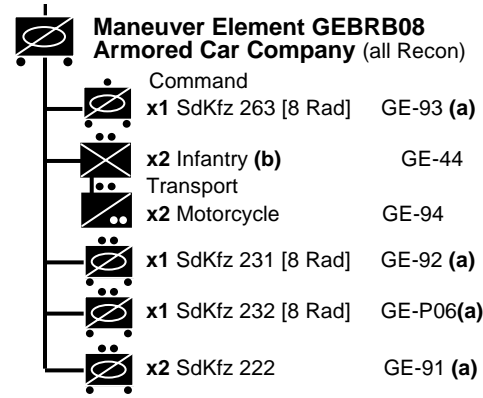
**Maneuver Element GEBRB08**
**Armored Car Company** (all Recon)

Command

**x1** SdKfz 263 [8 Rad] GE-93 **(a)**

**x2** Infantry **(b)** GE-44

Transport

**x2** Motorcycle GE-94

**x1** SdKfz 231 [8 Rad] GE-92 **(a)**

**x1** SdKfz 232 [8 Rad] GE-P06**(a)**

**x2** SdKfz 222 GE-91 **(a)**